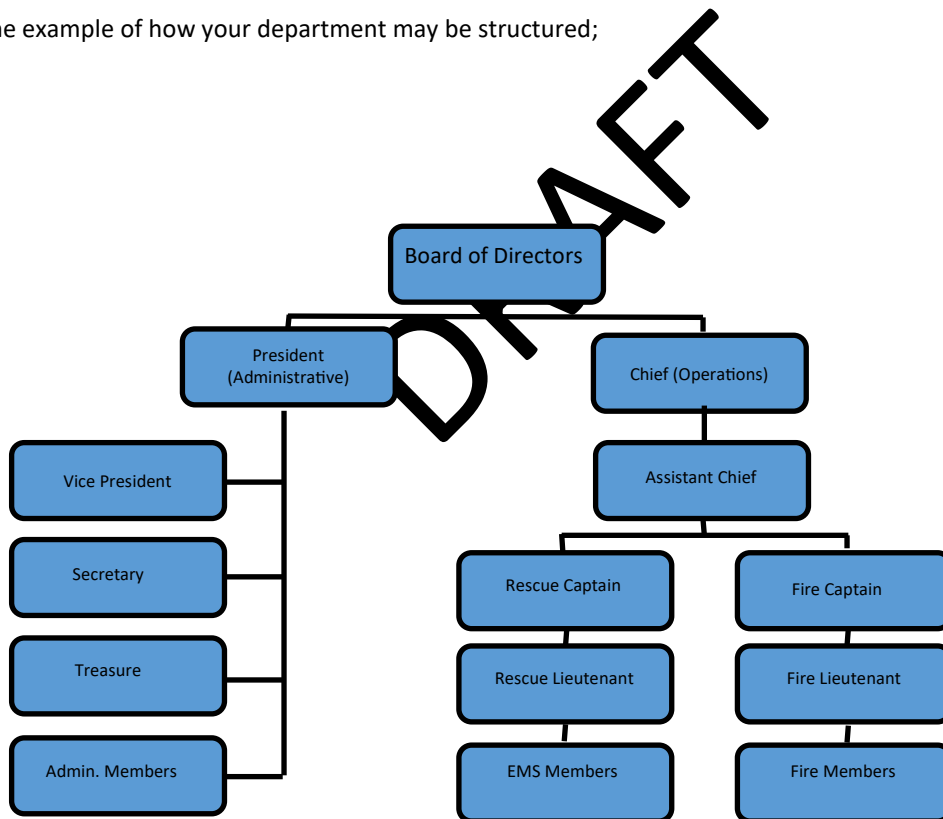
ne example of how your department may be structured;

DRAFT

Board of Directors

President (Administrative)

Chief (Operations)

Vice President

Secretary

Treasure

Admin. Members

Assistant Chief

Rescue Captain

Fire Captain

Rescue Lieutenant

Fire Lieutenant

EMS Members

Fire Members